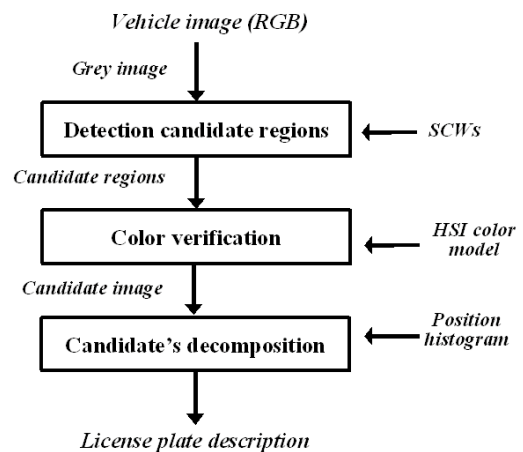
Vehicle image (RGB)

Grey image

Detection candidate regions

SCWs

Candidate regions

Color verification

HSI color model

Candidate image

Candidate's decomposition

Position histogram

License plate description